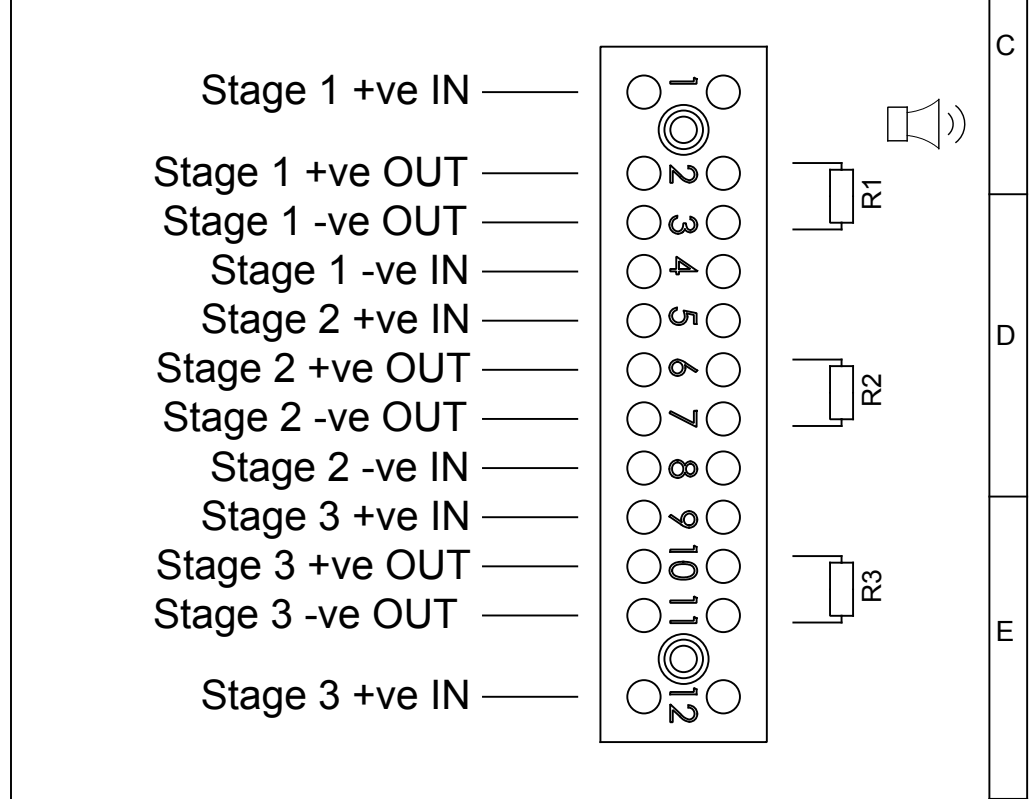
Stage 1 +ve IN
Stage 1 +ve OUT
Stage 1 -ve OUT
Stage 1 -ve IN
Stage 2 +ve IN
Stage 2 +ve OUT
Stage 2 -ve OUT
Stage 2 -ve IN
Stage 3 +ve IN
Stage 3 +ve OUT
Stage 3 -ve OUT
Stage 3 +ve IN

1
2
3
4
5
6
7
8
9
10
11
12

R1
R2
R3

C
D
E